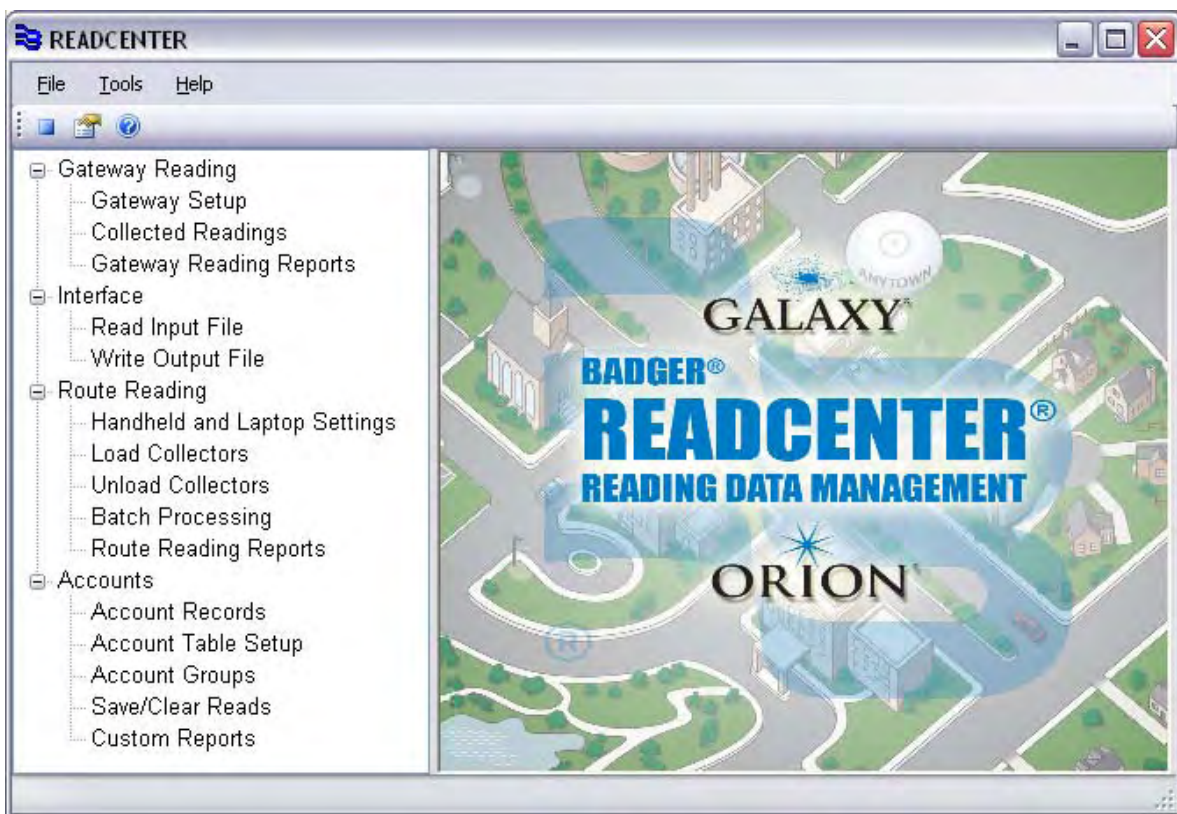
READCENTER

File Tools Help

Gateway Reading
Gateway Setup
Collected Readings
Gateway Reading Reports
Interface
Read Input File
Write Output File
Route Reading
Handheld and Laptop Settings
Load Collectors
Unload Collectors
Batch Processing
Route Reading Reports
Accounts
Account Records
Account Table Setup
Account Groups
Save/Clear Reads
Custom Reports

ANYTOWN

GALAXY®

BADGER®
READCENTER®
READING DATA MANAGEMENT

ORION®